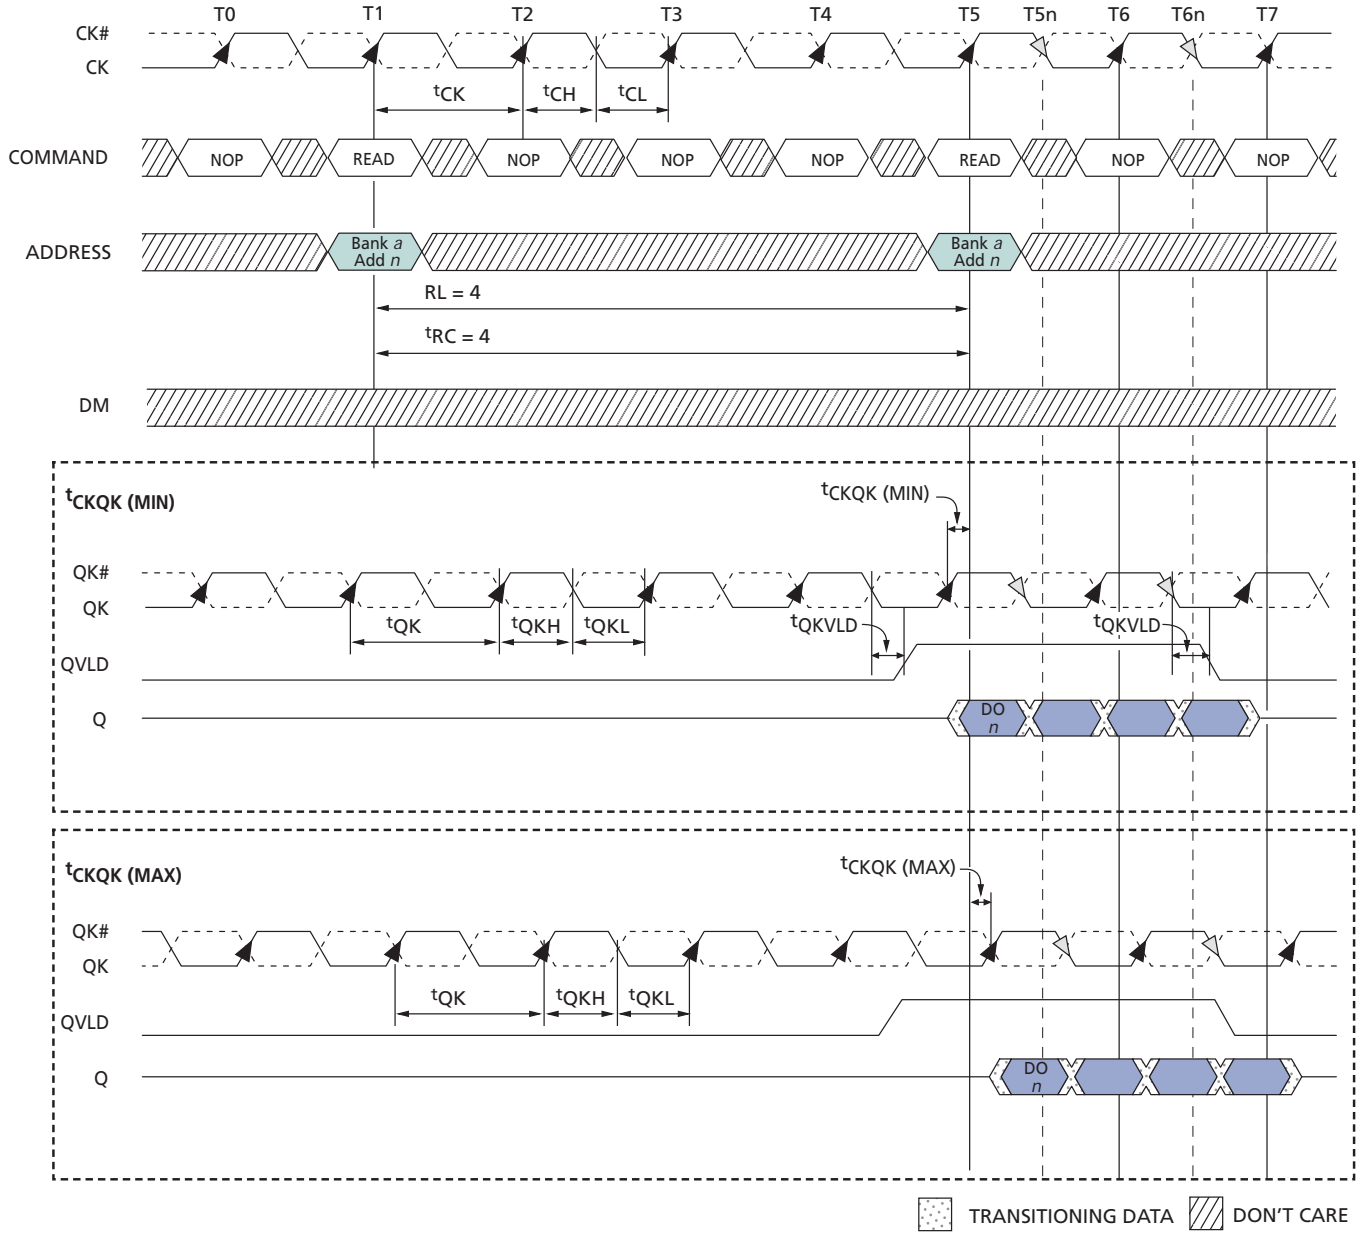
T0 T1 T2 T3 T4 T5 T5n T6 T6n T7

CK#
CK

$^tCK$ $^tCH$ $^tCL$

COMMAND NOP READ NOP NOP NOP READ NOP NOP

ADDRESS Bank *a* Add *n* Bank *a* Add *n*

RL = 4

$^tRC$ = 4

DM

$^t$CKQK (MIN)

$^t$CKQK (MIN)

QK#
QK

$^tQK$ $^tQKH$ $^tQKL$

$^tQKVLD$ $^tQKVLD$

QVLD

Q DO *n*

$^t$CKQK (MAX)

$^t$CKQK (MAX)

QK#
QK

$^tQK$ $^tQKH$ $^tQKL$

QVLD

Q DO *n*

TRANSITIONING DATA DON'T CARE